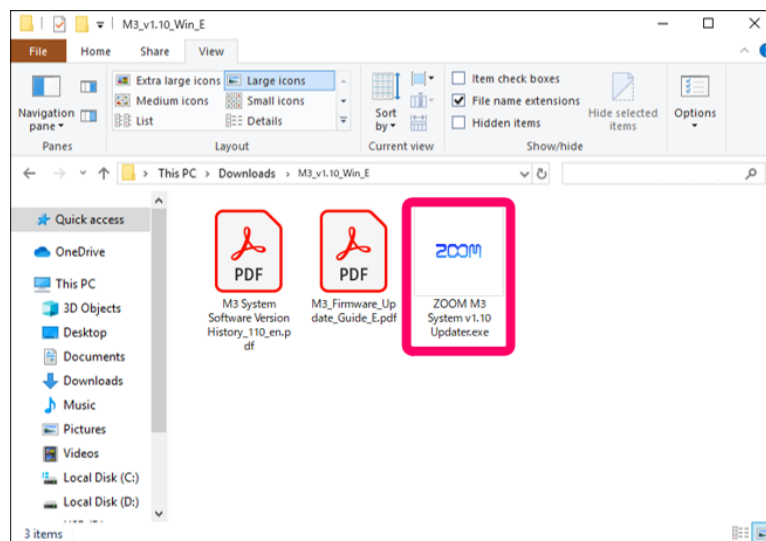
M3_v1.10_Win_E

File Home Share View

Navigation pane

Extra large icons
Large icons
Medium icons
Small icons
List
Details

Sort by

Item check boxes
File name extensions
Hidden items

Hide selected items

Options

Panes
Layout
Current view
Show/hide

This PC > Downloads > M3_v1.10_Win_E

Quick access
OneDrive
This PC
3D Objects
Desktop
Documents
Downloads
Music
Pictures
Videos
Local Disk (C:)
Local Disk (D:)

PDF
M3 System Software Version History_110_en.pdf

PDF
M3_Firmware_Update_Guide_E.pdf

ZOOM
ZOOM M3 System v1.10 Updater.exe

3 items